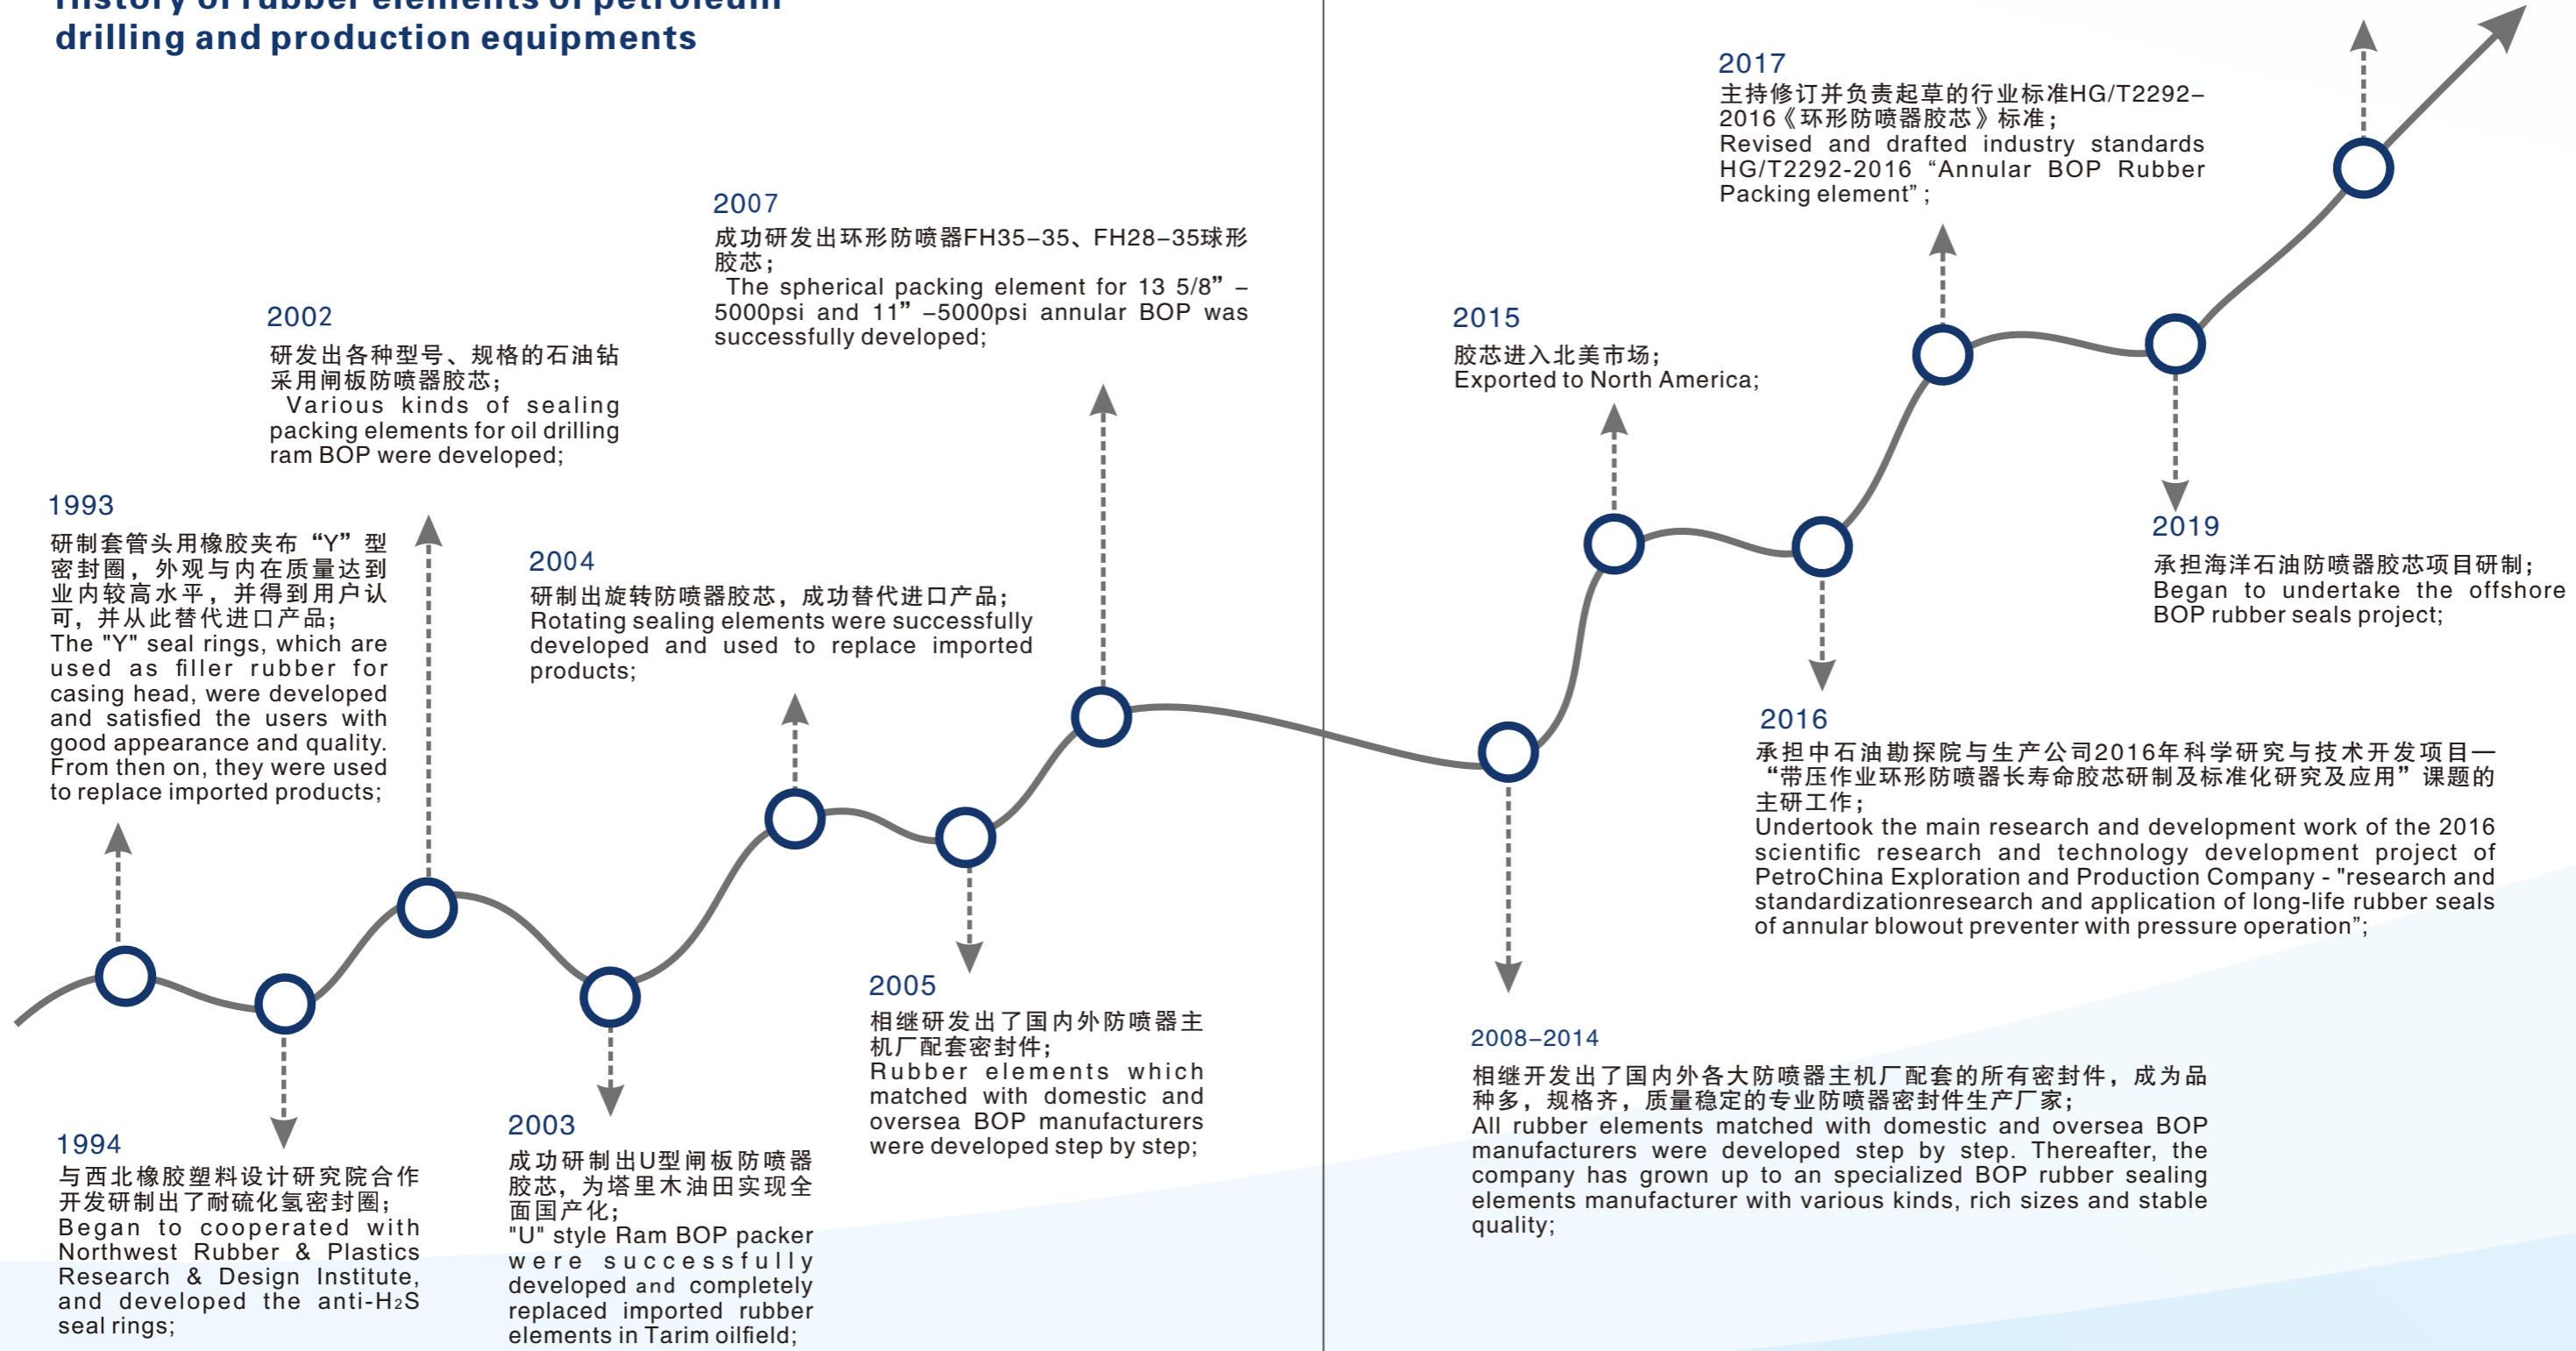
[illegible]
drilling and production equipments

1993
研制套管头用橡胶夹布“Y”型密封圈，外观与内在质量达到业内较高水平，并得到用户认可，并从此替代进口产品；
The "Y" seal rings, which are used as filler rubber for casing head, were developed and satisfied the users with good appearance and quality. From then on, they were used to replace imported products;

2002
研发出各种型号、规格的石油钻采用闸板防喷器胶芯；
Various kinds of sealing packing elements for oil drilling ram BOP were developed;

2007
成功研发出环形防喷器FH35–35、FH28–35球形胶芯；
The spherical packing element for 13 5/8” – 5000psi and 11” –5000psi annular BOP was successfully developed;

2004
研制出旋转防喷器胶芯，成功替代进口产品；
Rotating sealing elements were successfully developed and used to replace imported products;

1994
与西北橡胶塑料设计研究院合作开发研制出了耐硫化氢密封圈；
Began to cooperated with Northwest Rubber & Plastics Research & Design Institute, and developed the anti-H₂S seal rings;

2003
成功研制出U型闸板防喷器胶芯，为塔里木油田实现全面国产化；
"U" style Ram BOP packer were successfully developed and completely replaced imported rubber elements in Tarim oilfield;

2005
相继研发出了国内外防喷器主机厂配套密封件；
Rubber elements which matched with domestic and oversea BOP manufacturers were developed step by step;

2017
主持修订并负责起草的行业标准HG/T2292–2016《环形防喷器胶芯》标准；
Revised and drafted industry standards HG/T2292-2016 “Annular BOP Rubber Packing element”;

2015
胶芯进入北美市场；
Exported to North America;

2019
承担海洋石油防喷器胶芯项目研制；
Began to undertake the offshore BOP rubber seals project;

2016
承担中石油勘探院与生产公司2016年科学研究与技术开发项目—“带压作业环形防喷器长寿命胶芯研制及标准化研究及应用”课题的主研工作；
Undertook the main research and development work of the 2016 scientific research and technology development project of PetroChina Exploration and Production Company - "research and standardizationresearch and application of long-life rubber seals of annular blowout preventer with pressure operation";

2008–2014
相继开发出了国内外各大防喷器主机厂配套的所有密封件，成为品种多，规格齐，质量稳定的专业防喷器密封件生产厂家；
All rubber elements matched with domestic and oversea BOP manufacturers were developed step by step. Thereafter, the company has grown up to an specialized BOP rubber sealing elements manufacturer with various kinds, rich sizes and stable quality;